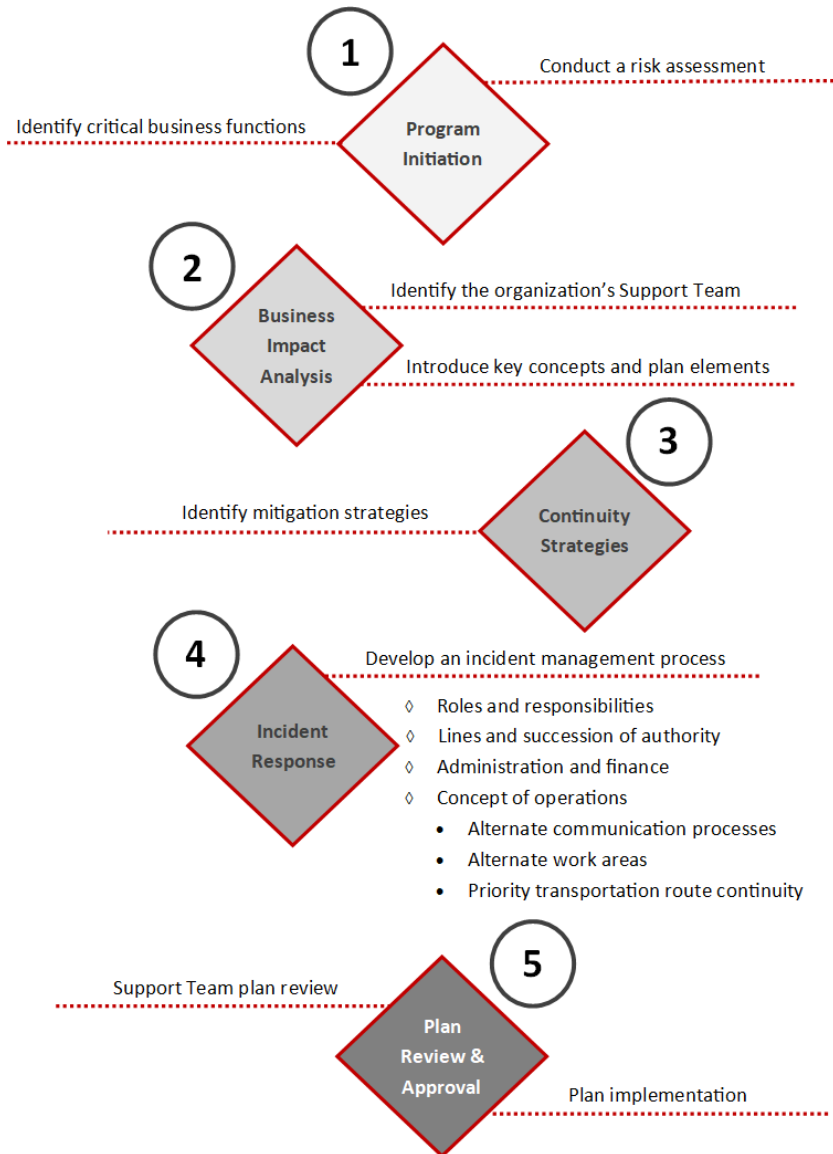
1

Conduct a risk assessment

Identify critical business functions

Program Initiation

2

Identify the organization's Support Team

Business Impact Analysis

Introduce key concepts and plan elements

3

Identify mitigation strategies

Continuity Strategies

4

Develop an incident management process

Incident Response

◊ Roles and responsibilities
◊ Lines and succession of authority
◊ Administration and finance
◊ Concept of operations
- Alternate communication processes
- Alternate work areas
- Priority transportation route continuity

5

Support Team plan review

Plan Review & Approval

Plan implementation